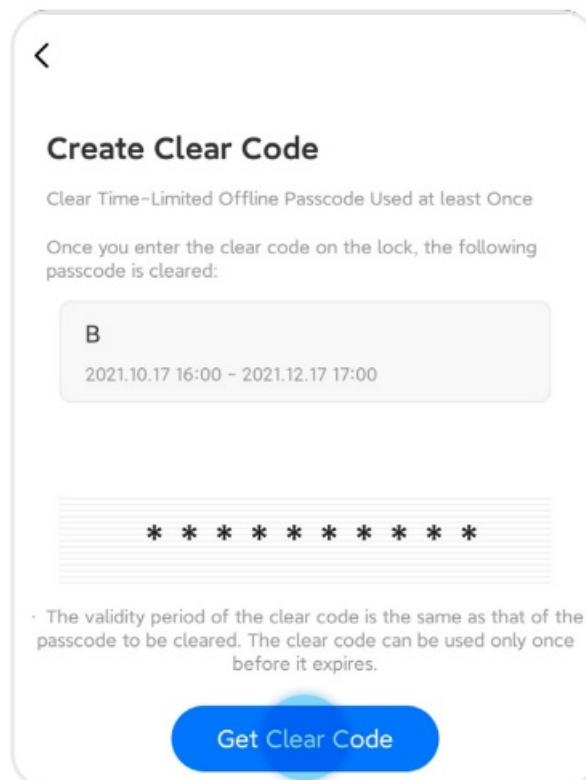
<

Create Clear Code

Clear Time-Limited Offline Passcode Used at least Once

Once you enter the clear code on the lock, the following passcode is cleared:

B

2021.10.17 16:00 - 2021.12.17 17:00

* * * * * * * * * * *

· The validity period of the clear code is the same as that of the passcode to be cleared. The clear code can be used only once before it expires.

Get Clear Code